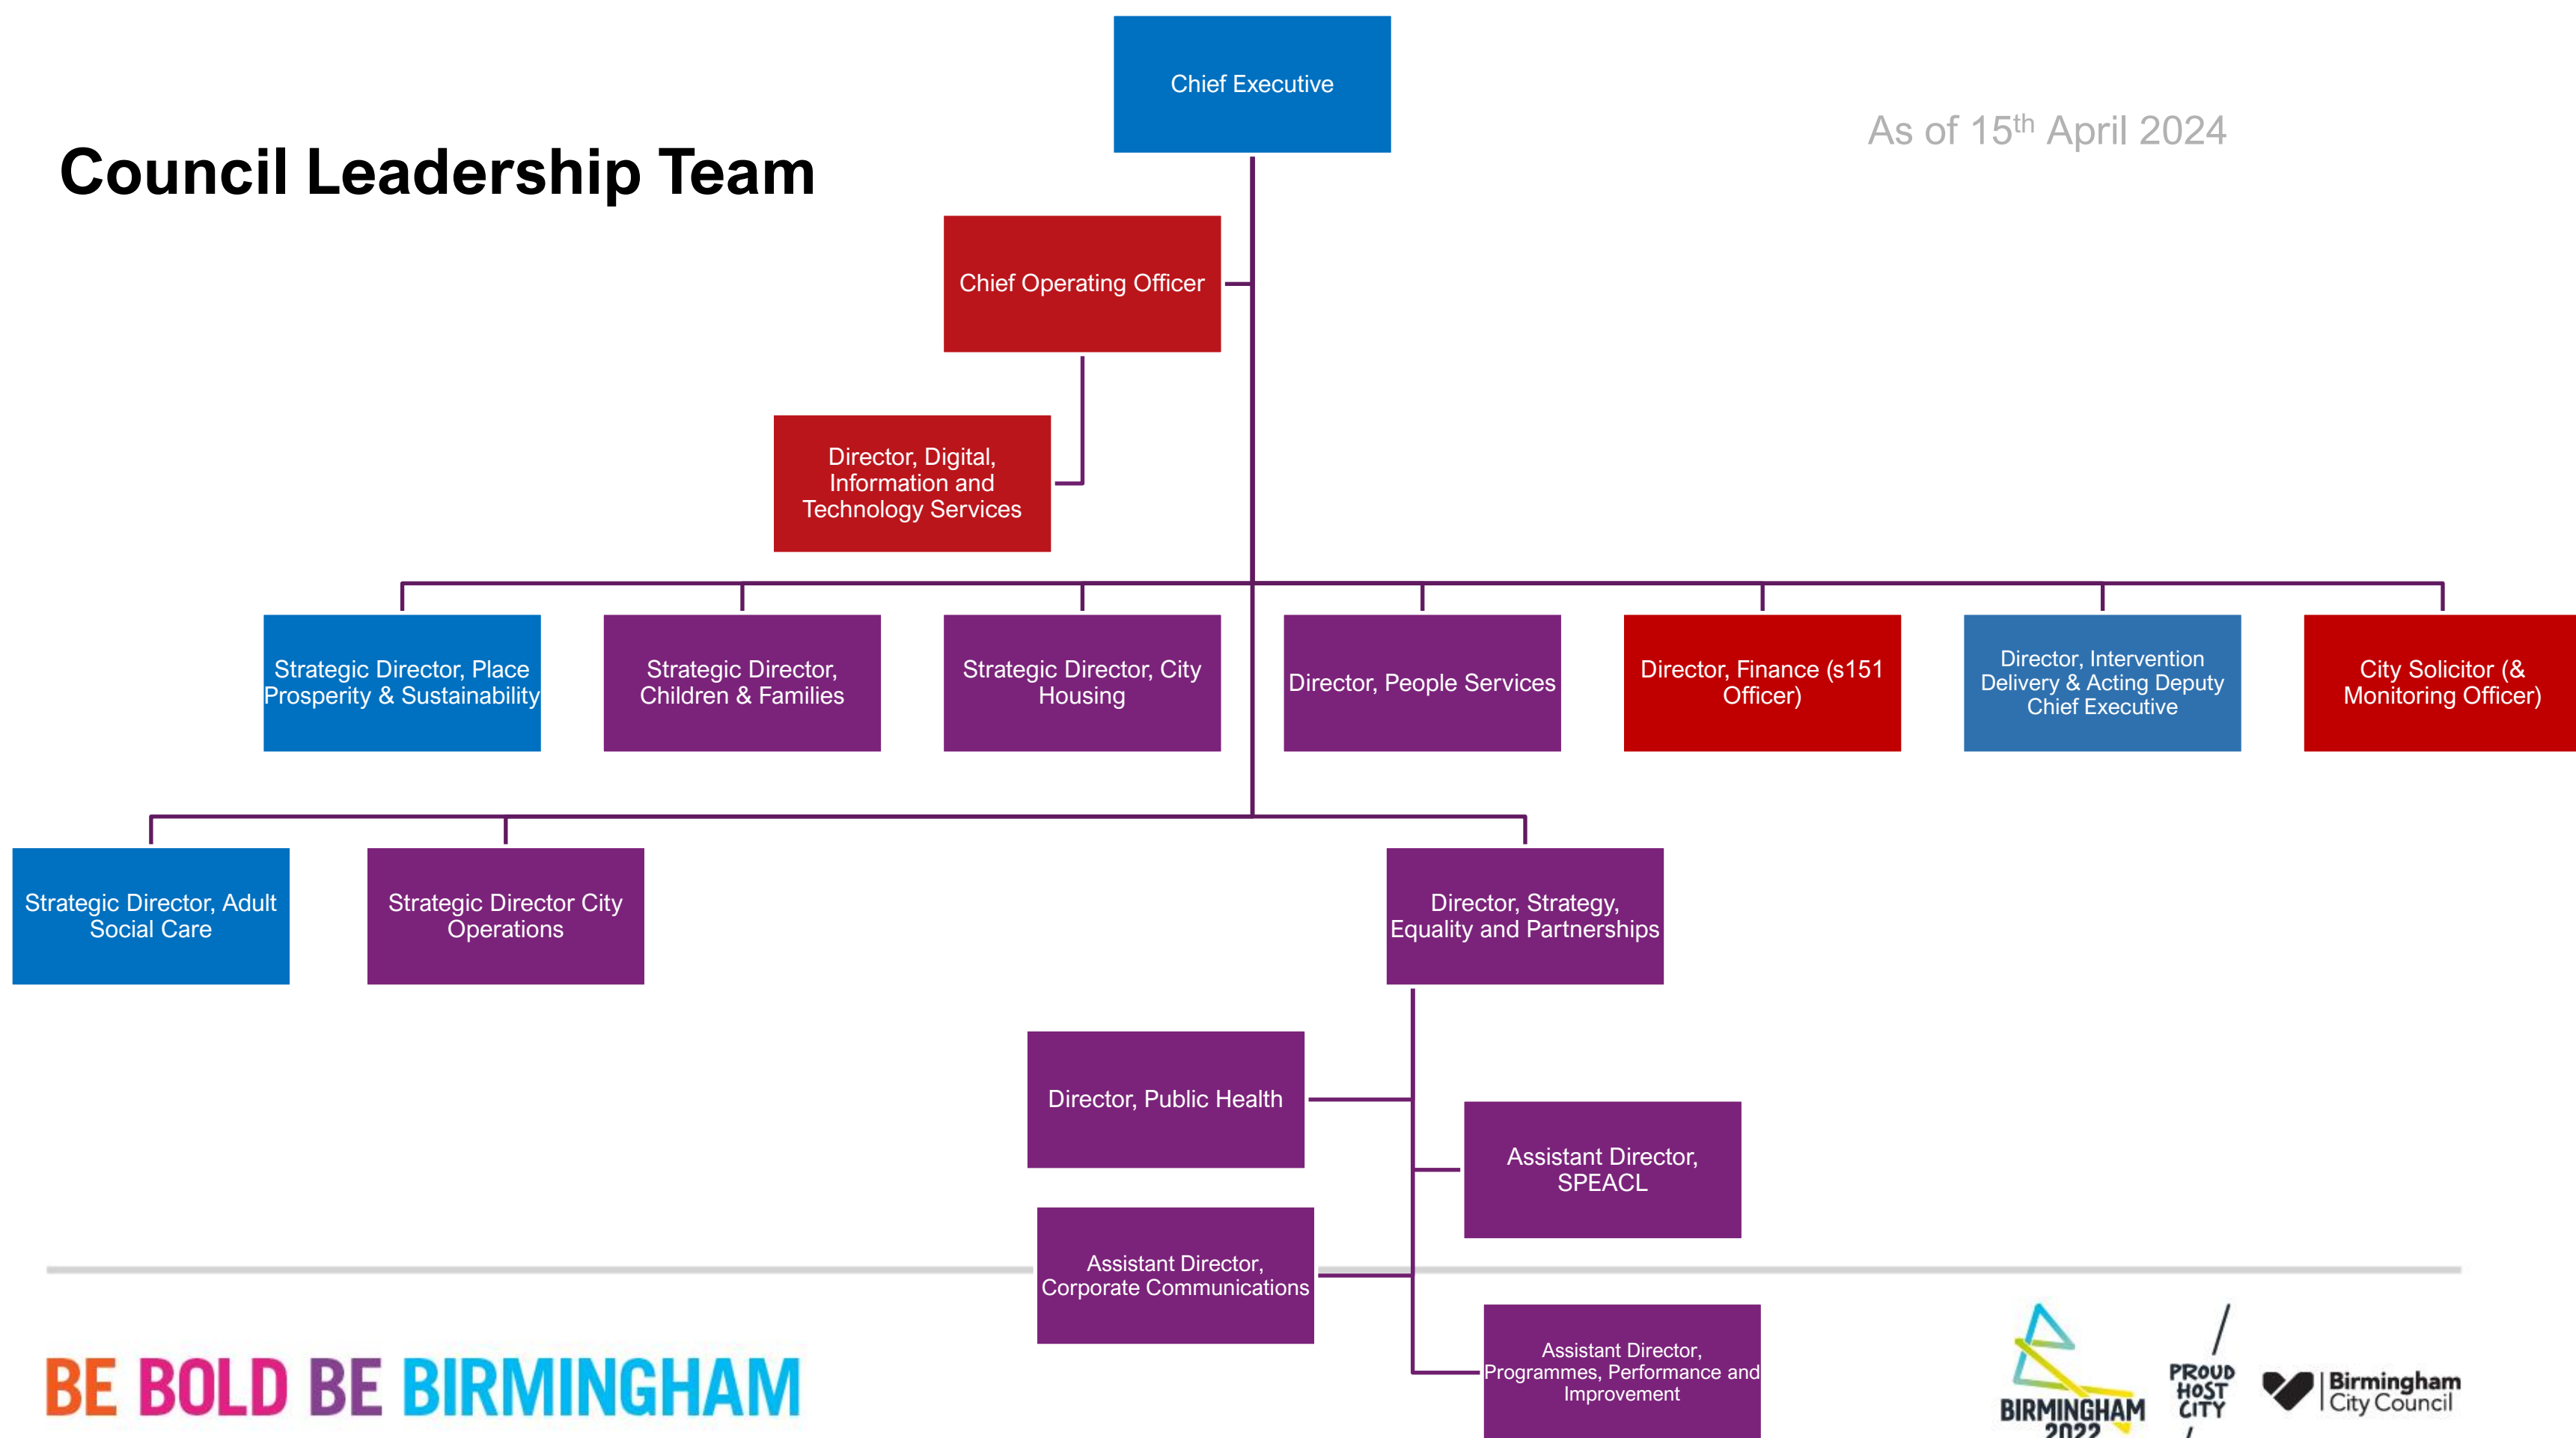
Council Leadership Team

Chief Executive

As of 15$^{th}$ April 2024

Chief Operating Officer

Director, Digital, Information and Technology Services

Strategic Director, Place Prosperity & Sustainability

Strategic Director, Children & Families

Strategic Director, City Housing

Director, People Services

Director, Finance (s151 Officer)

Director, Intervention Delivery & Acting Deputy Chief Executive

City Solicitor (& Monitoring Officer)

Strategic Director, Adult Social Care

Strategic Director City Operations

Director, Strategy, Equality and Partnerships

Director, Public Health

Assistant Director, SPEACL

Assistant Director, Corporate Communications

Assistant Director, Programmes, Performance and Improvement

BE BOLD BE BIRMINGHAM

BIRMINGHAM 2022

PROUD HOST CITY

Birmingham City Council